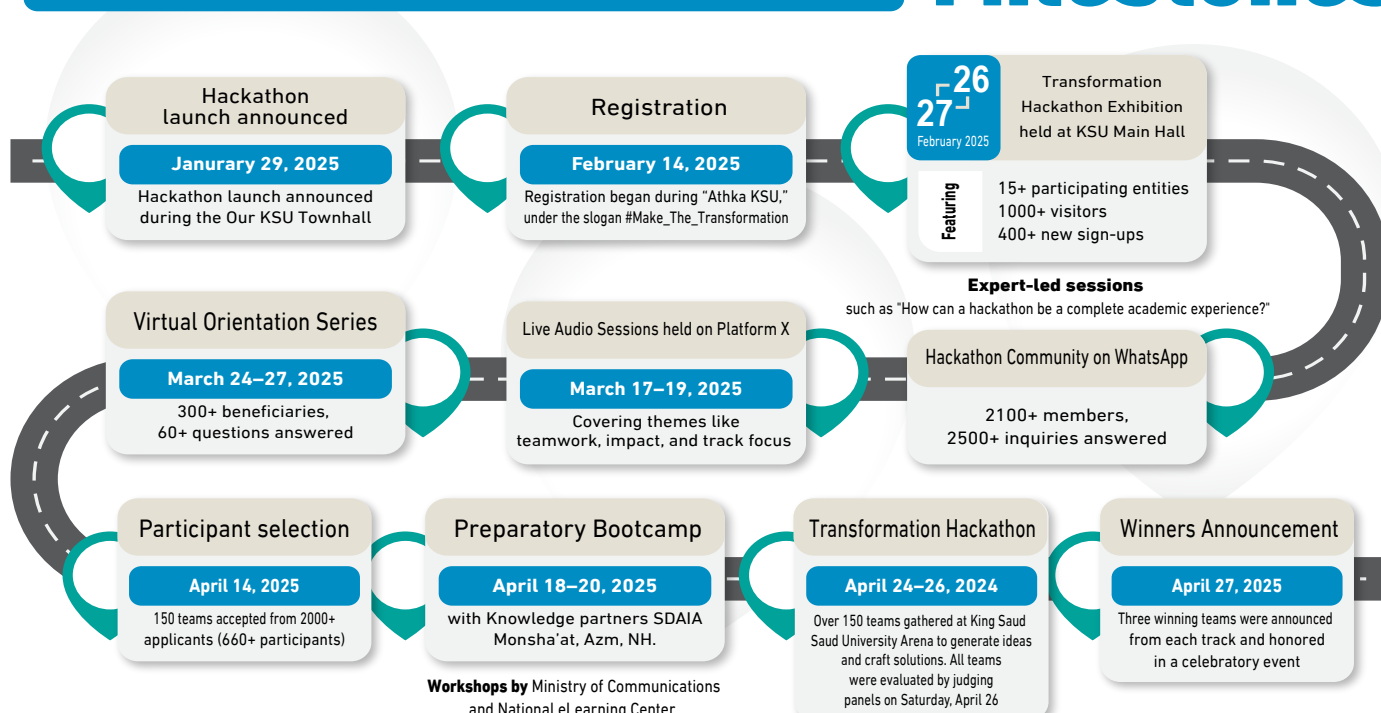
Hackathon launch announced

Janurary 29, 2025

Hackathon launch announced during the Our KSU Townhall

Registration

February 14, 2025

Registration began during "Athka KSU," under the slogan #Make_The_Transformation

26
27
February 2025

Transformation Hackathon Exhibition held at KSU Main Hall

Featuring

15+ participating entities
1000+ visitors
400+ new sign-ups

Expert-led sessions
such as "How can a hackathon be a complete academic experience?"

Virtual Orientation Series

March 24–27, 2025

300+ beneficiaries, 60+ questions answered

Live Audio Sessions held on Platform X

March 17–19, 2025

Covering themes like teamwork, impact, and track focus

Hackathon Community on WhatsApp

2100+ members, 2500+ inquiries answered

Participant selection

April 14, 2025

150 teams accepted from 2000+ applicants (660+ participants)

Preparatory Bootcamp

April 18–20, 2025

with Knowledge partners SDAIA Monsha'at, Azm, NH.

Workshops by Ministry of Communications and National eLearning Center

Transformation Hackathon

April 24–26, 2024

Over 150 teams gathered at King Saud Saud University Arena to generate ideas and craft solutions. All teams were evaluated by judging panels on Saturday, April 26

Winners Announcement

April 27, 2025

Three winning teams were announced from each track and honored in a celebratory event